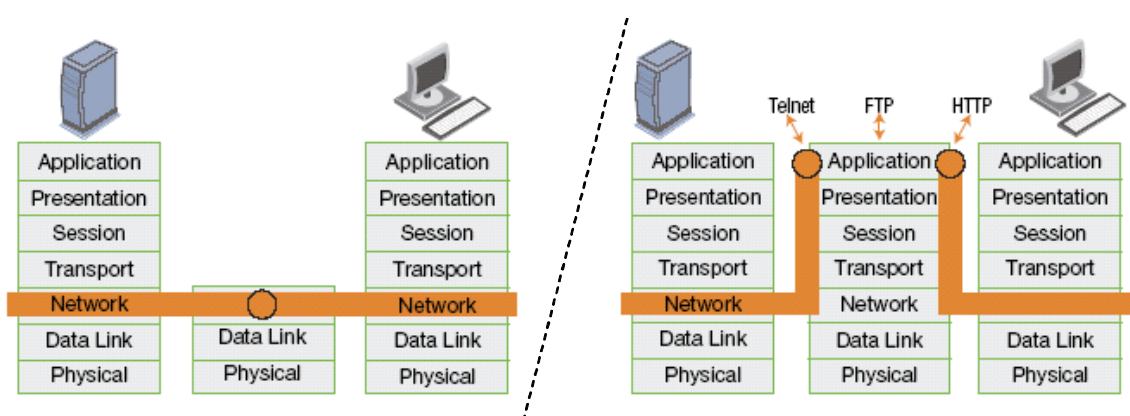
Application
Presentation
Session
Transport
Network
Data Link
Physical

Data Link
Physical

Application
Presentation
Session
Transport
Network
Data Link
Physical

Telnet
FTP
HTTP

Application
Presentation
Session
Transport
Network
Data Link
Physical

Application
Presentation
Session
Transport
Network
Data Link
Physical

Application
Presentation
Session
Transport
Data Link
Physical